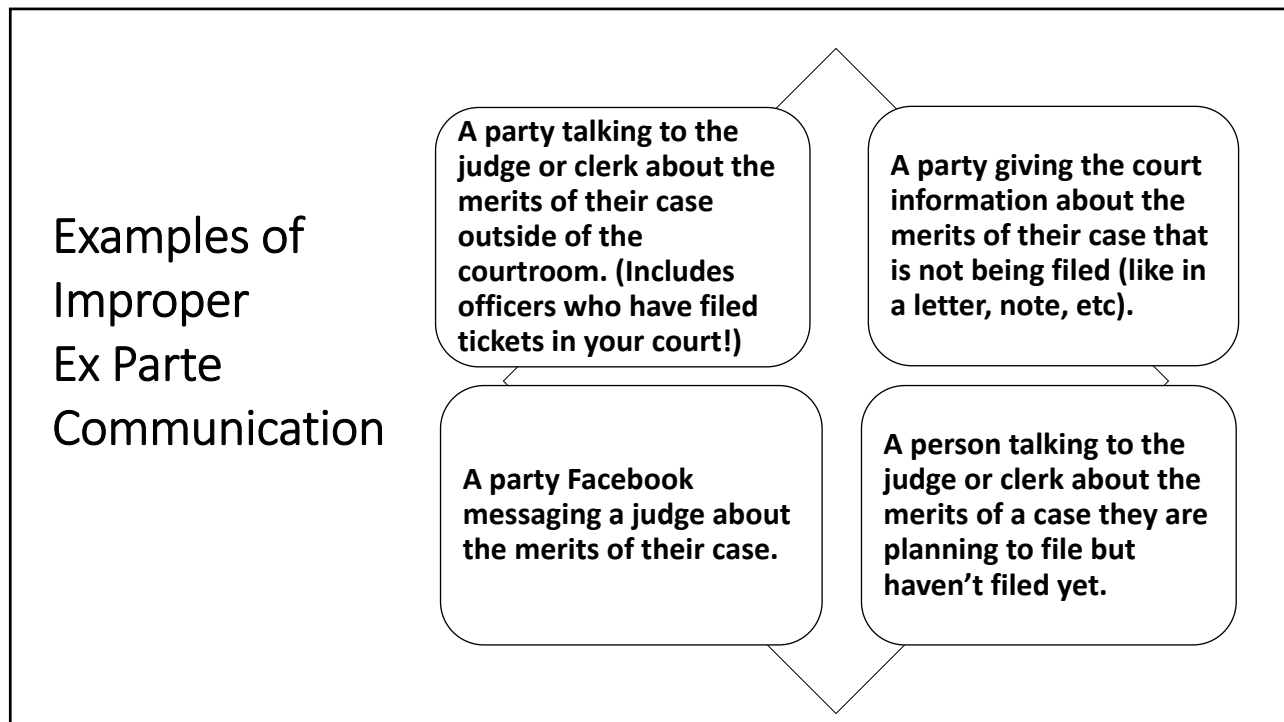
Examples of Improper Ex Parte Communication

A party talking to the judge or clerk about the merits of their case outside of the courtroom. (Includes officers who have filed tickets in your court!)

A party giving the court information about the merits of their case that is not being filed (like in a letter, note, etc).

A party Facebook messaging a judge about the merits of their case.

A person talking to the judge or clerk about the merits of a case they are planning to file but haven’t filed yet.